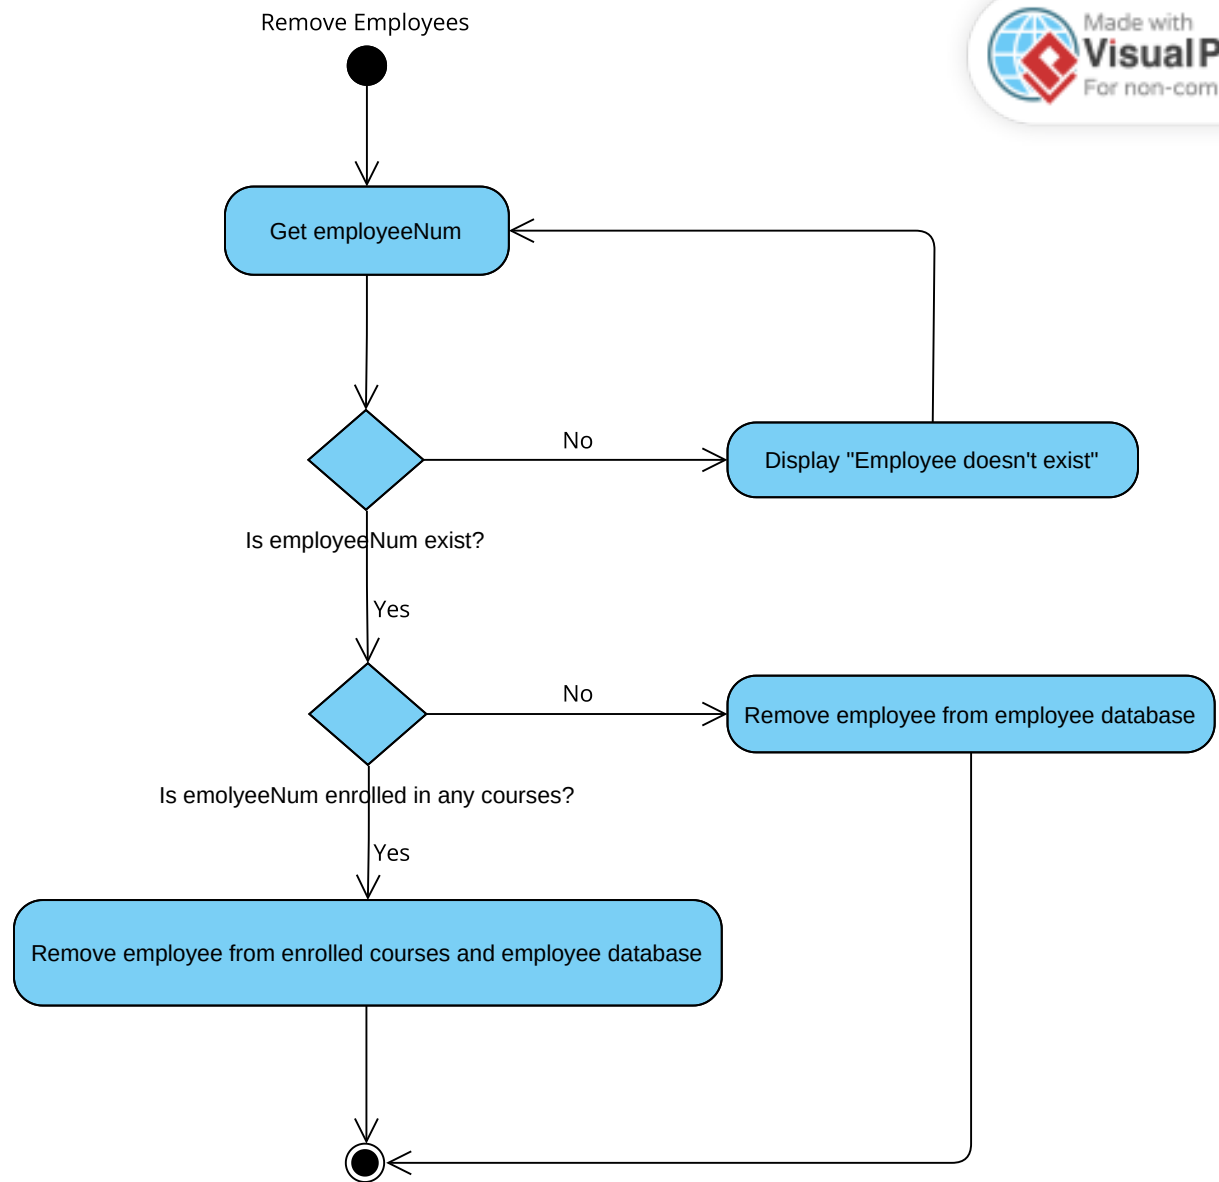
Remove Employees

Made with
Visual P
For non-com

Get employeeNum

No

Display "Employee doesn't exist"

Is employeeNum exist?

Yes

No

Remove employee from employee database

Is emolyeeNum enrolled in any courses?

Yes

Remove employee from enrolled courses and employee database